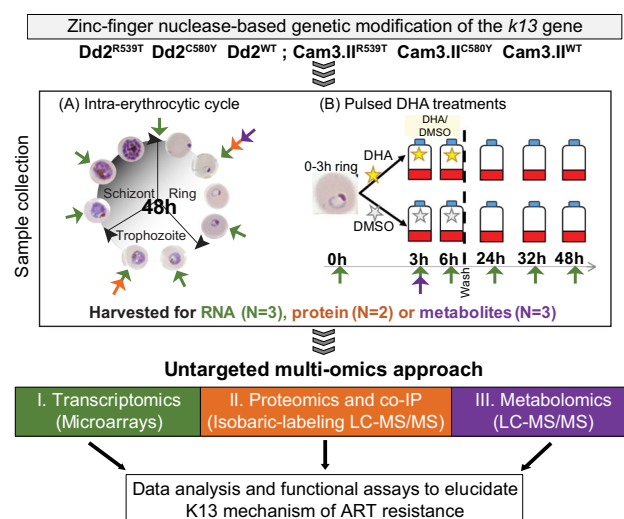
Zinc-finger nuclease-based genetic modification of the *k13* gene

Dd2$^{R539T}$ Dd2$^{C580Y}$ Dd2$^{WT}$ ; Cam3.II$^{R539T}$ Cam3.II$^{C580Y}$ Cam3.II$^{WT}$

Sample collection

(A) Intra-erythrocytic cycle

Schizont

Ring

48h

Trophozoite

(B) Pulsed DHA treatments

DHA/ DMSO

0-3h ring

DHA

DMSO

Wash

0h 3h 6h 24h 32h 48h

Harvested for RNA (N=3), protein (N=2) or metabolites (N=3)

Untargeted multi-omics approach

I. Transcriptomics (Microarrays)

II. Proteomics and co-IP (Isobaric-labeling LC-MS/MS)

III. Metabolomics (LC-MS/MS)

Data analysis and functional assays to elucidate K13 mechanism of ART resistance